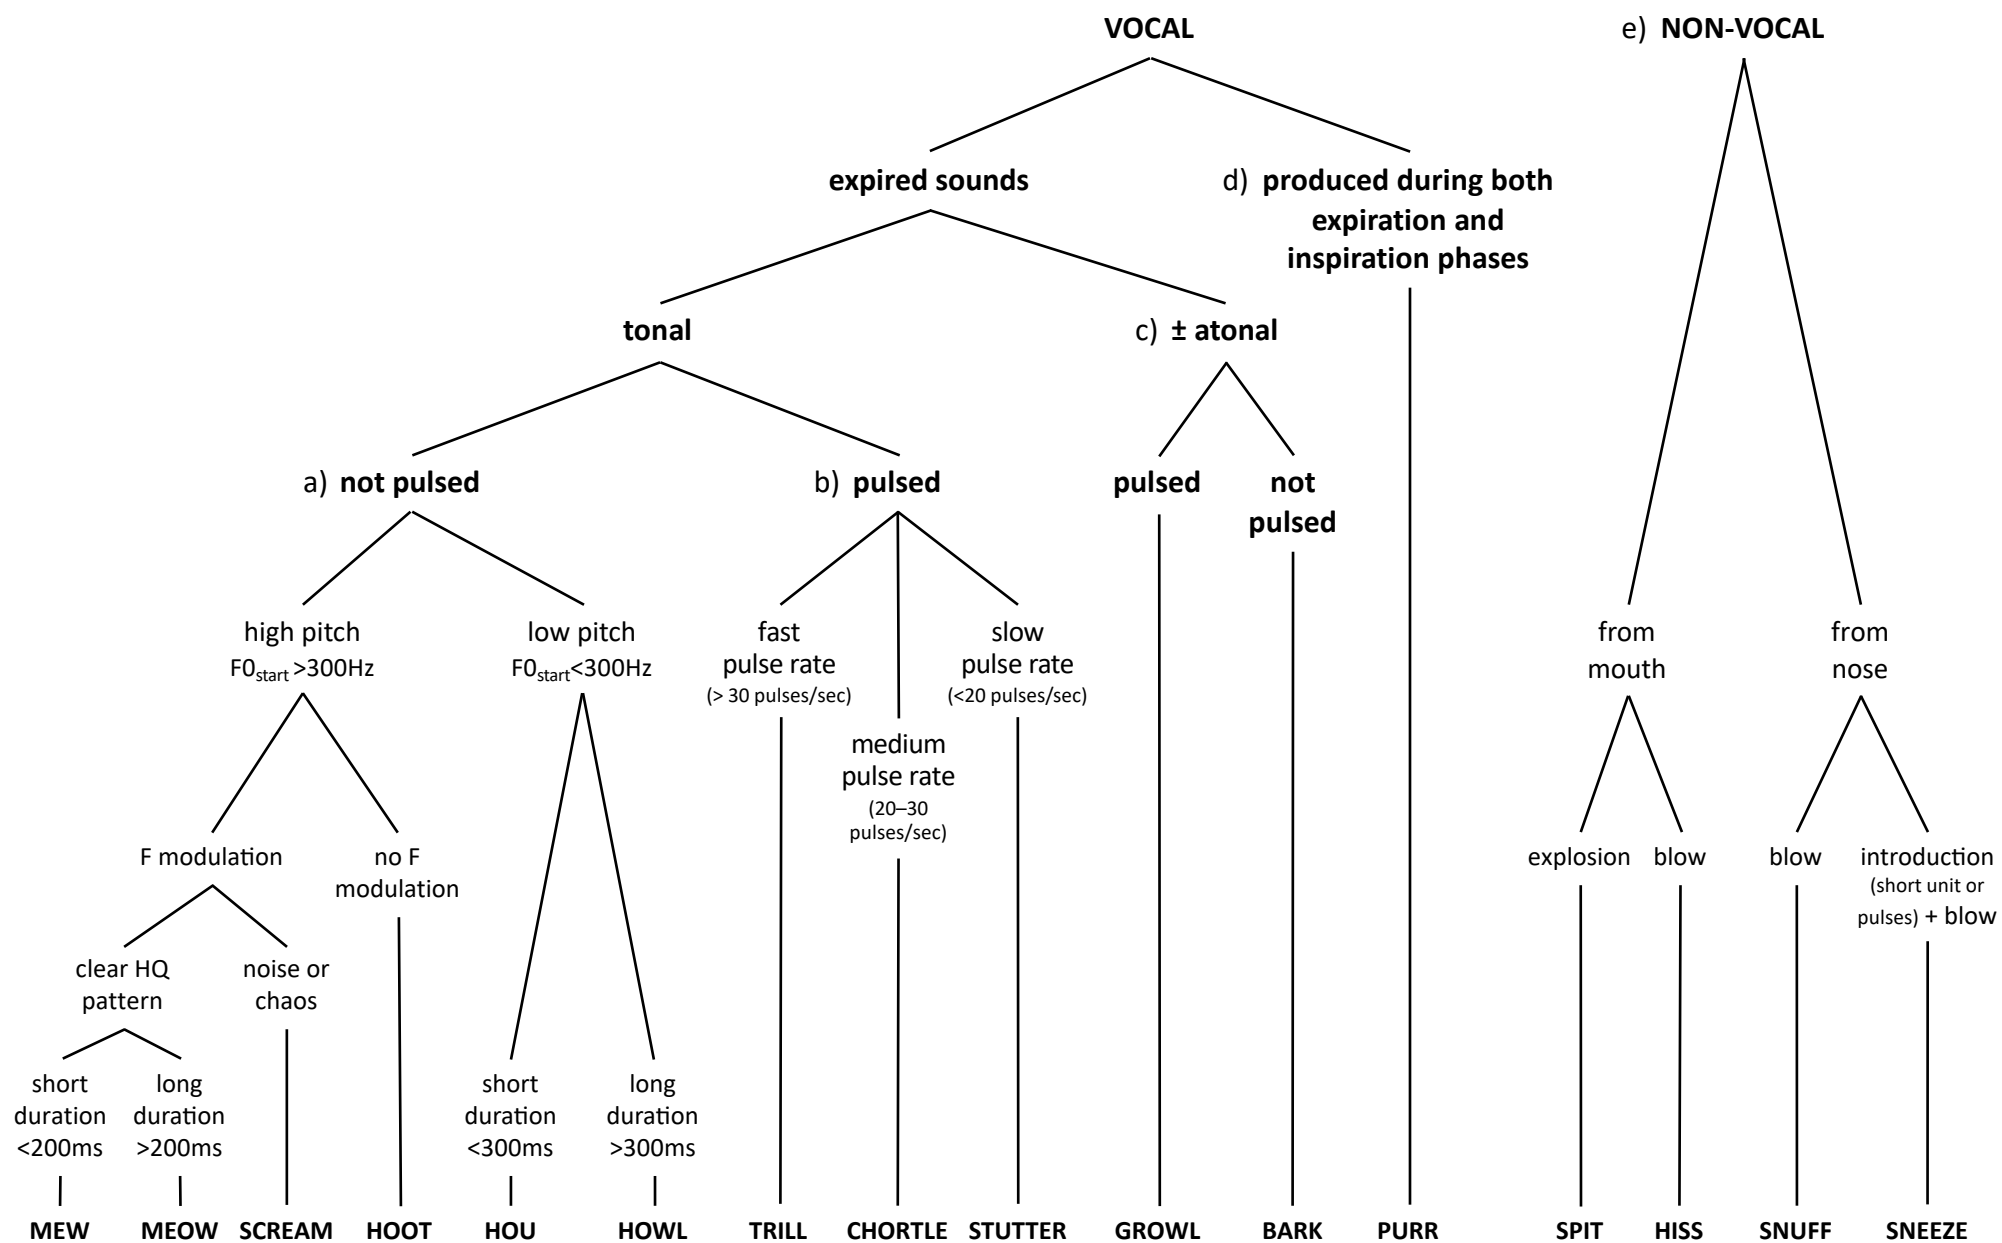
VOCAL

e) NON-VOCAL

expired sounds

d) produced during both expiration and inspiration phases

tonal

c) ± atonal

a) not pulsed

b) pulsed

pulsed

not pulsed

high pitch $F0_{start}$ >300Hz

low pitch $F0_{start}$<300Hz

fast pulse rate (> 30 pulses/sec)

medium pulse rate (20–30 pulses/sec)

slow pulse rate (<20 pulses/sec)

from mouth

from nose

F modulation

no F modulation

explosion

blow

blow

introduction (short unit or pulses) + blow

clear HQ pattern

noise or chaos

short duration <200ms

long duration >200ms

short duration <300ms

long duration >300ms

MEW MEOW SCREAM HOOT HOU HOWL TRILL CHORTLE STUTTER GROWL BARK PURR SPIT HISS SNUFF SNEEZE